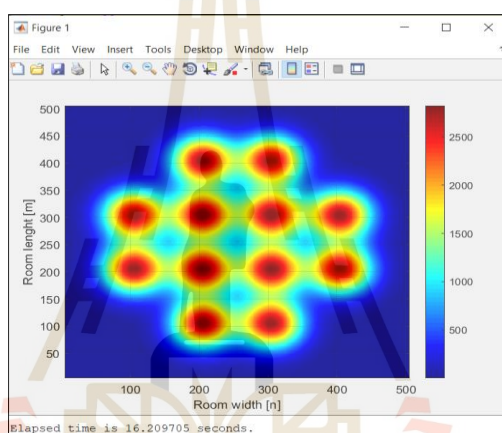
Figure 1

File Edit View Insert Tools Desktop Window Help

500
450
400
350
300
250
200
150
100
50

Room lenght [m]

100 200 300 400 500

Room width [n]

2500
2000
1500
1000
500

Elapsed time is 16.209705 seconds.